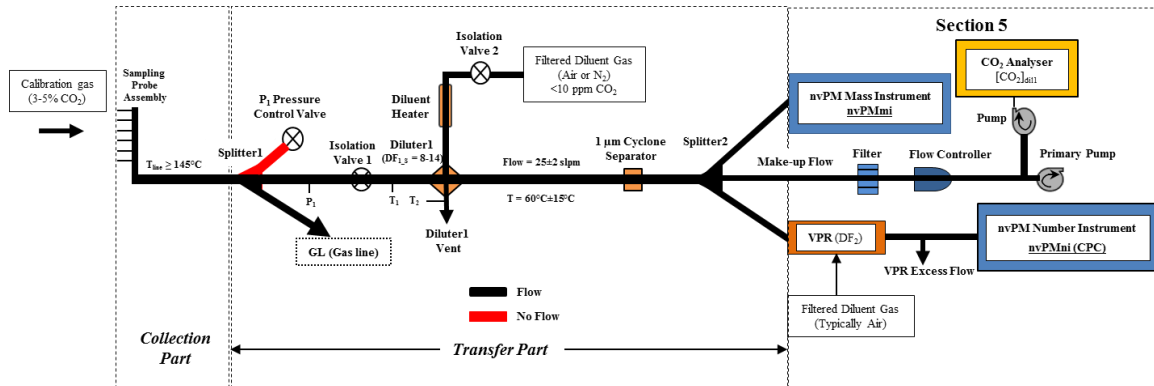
Section 5

Calibration gas (3-5% $CO_2$)

Sampling Probe Assembly

$T_{line} \geq 145°C$

Splitter1

$P_1$ Pressure Control Valve

$P_1$

GL (Gas line)

Isolation Valve 1

Isolation Valve 2

Filtered Diluent Gas (Air or $N_2$) <10 ppm $CO_2$

Diluent Heater

Diluter1 ($DF_{1\_s}$ = 8-14)

$T_1$

$T_2$

Diluter1 Vent

Flow = 25±2 slpm

T = 60°C±15°C

1 μm Cyclone Separator

Splitter2

nvPM Mass Instrument
nvPMmi

$CO_2$ Analyser
$[CO_2]_{dil1}$

Pump

Make-up Flow

Filter

Flow Controller

Primary Pump

VPR ($DF_2$)

VPR Excess Flow

nvPM Number Instrument
nvPMni (CPC)

Filtered Diluent Gas (Typically Air)

Flow

No Flow

Collection Part

Transfer Part